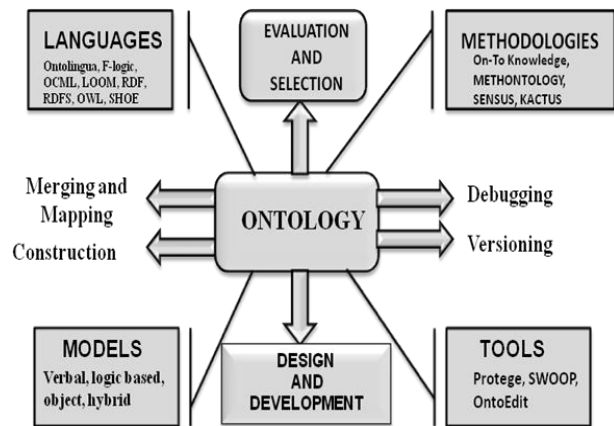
LANGUAGES
Ontolingua, F-logic, OCML, LOOM, RDF, RDFS, OWL, SHOE

EVALUATION AND SELECTION

METHODOLOGIES
On-To Knowledge, METHONTOLOGY, SENSUS, KACTUS

Merging and Mapping

Construction

ONTOLOGY

Debugging

Versioning

MODELS
Verbal, logic based, object, hybrid

DESIGN AND DEVELOPMENT

TOOLS
Protege, SWOOP, OntoEdit